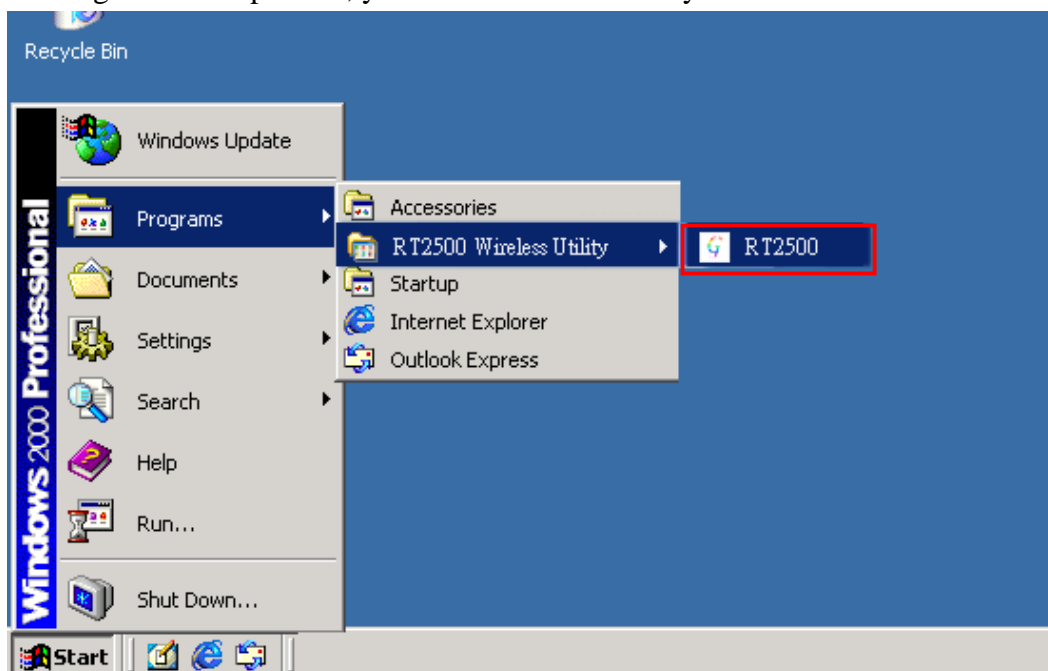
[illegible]

Recycle Bin

Windows Update

Programs

Documents

Settings

Search

Help

Run...

Shut Down...

Windows 2000 Professional

Accessories

RT2500 Wireless Utility

Startup

Internet Explorer

Outlook Express

RT2500

Start